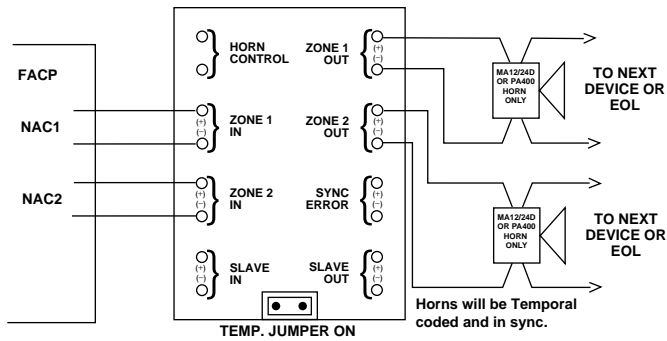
FACP

NAC1

NAC2

HORN CONTROL

ZONE 1 OUT
(+)
(–)

ZONE 1 IN
(+)
(–)

ZONE 2 OUT
(+)
(–)

ZONE 2 IN
(+)
(–)

SYNC ERROR
(+)
(–)

SLAVE IN
(+)
(–)

SLAVE OUT
(+)
(–)

TEMP. JUMPER ON

MA12/24D OR PA400 HORN ONLY

TO NEXT DEVICE OR EOL

MA12/24D OR PA400 HORN ONLY

TO NEXT DEVICE OR EOL

Horns will be Temporal coded and in sync.